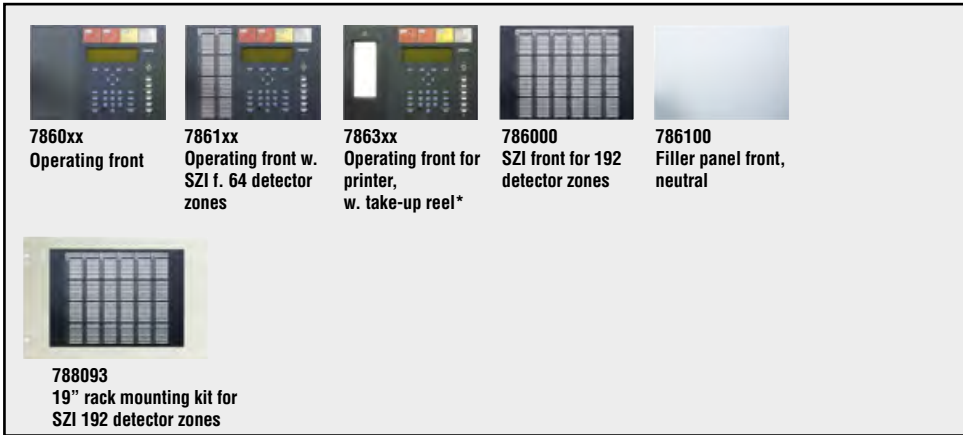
7860xx
Operating front

7861xx
Operating front w. SZI f. 64 detector zones

7863xx
Operating front for printer, w. take-up reel*

786000
SZI front for 192 detector zones

786100
Filler panel front, neutral

788093
19" rack mounting kit for SZI 192 detector zones